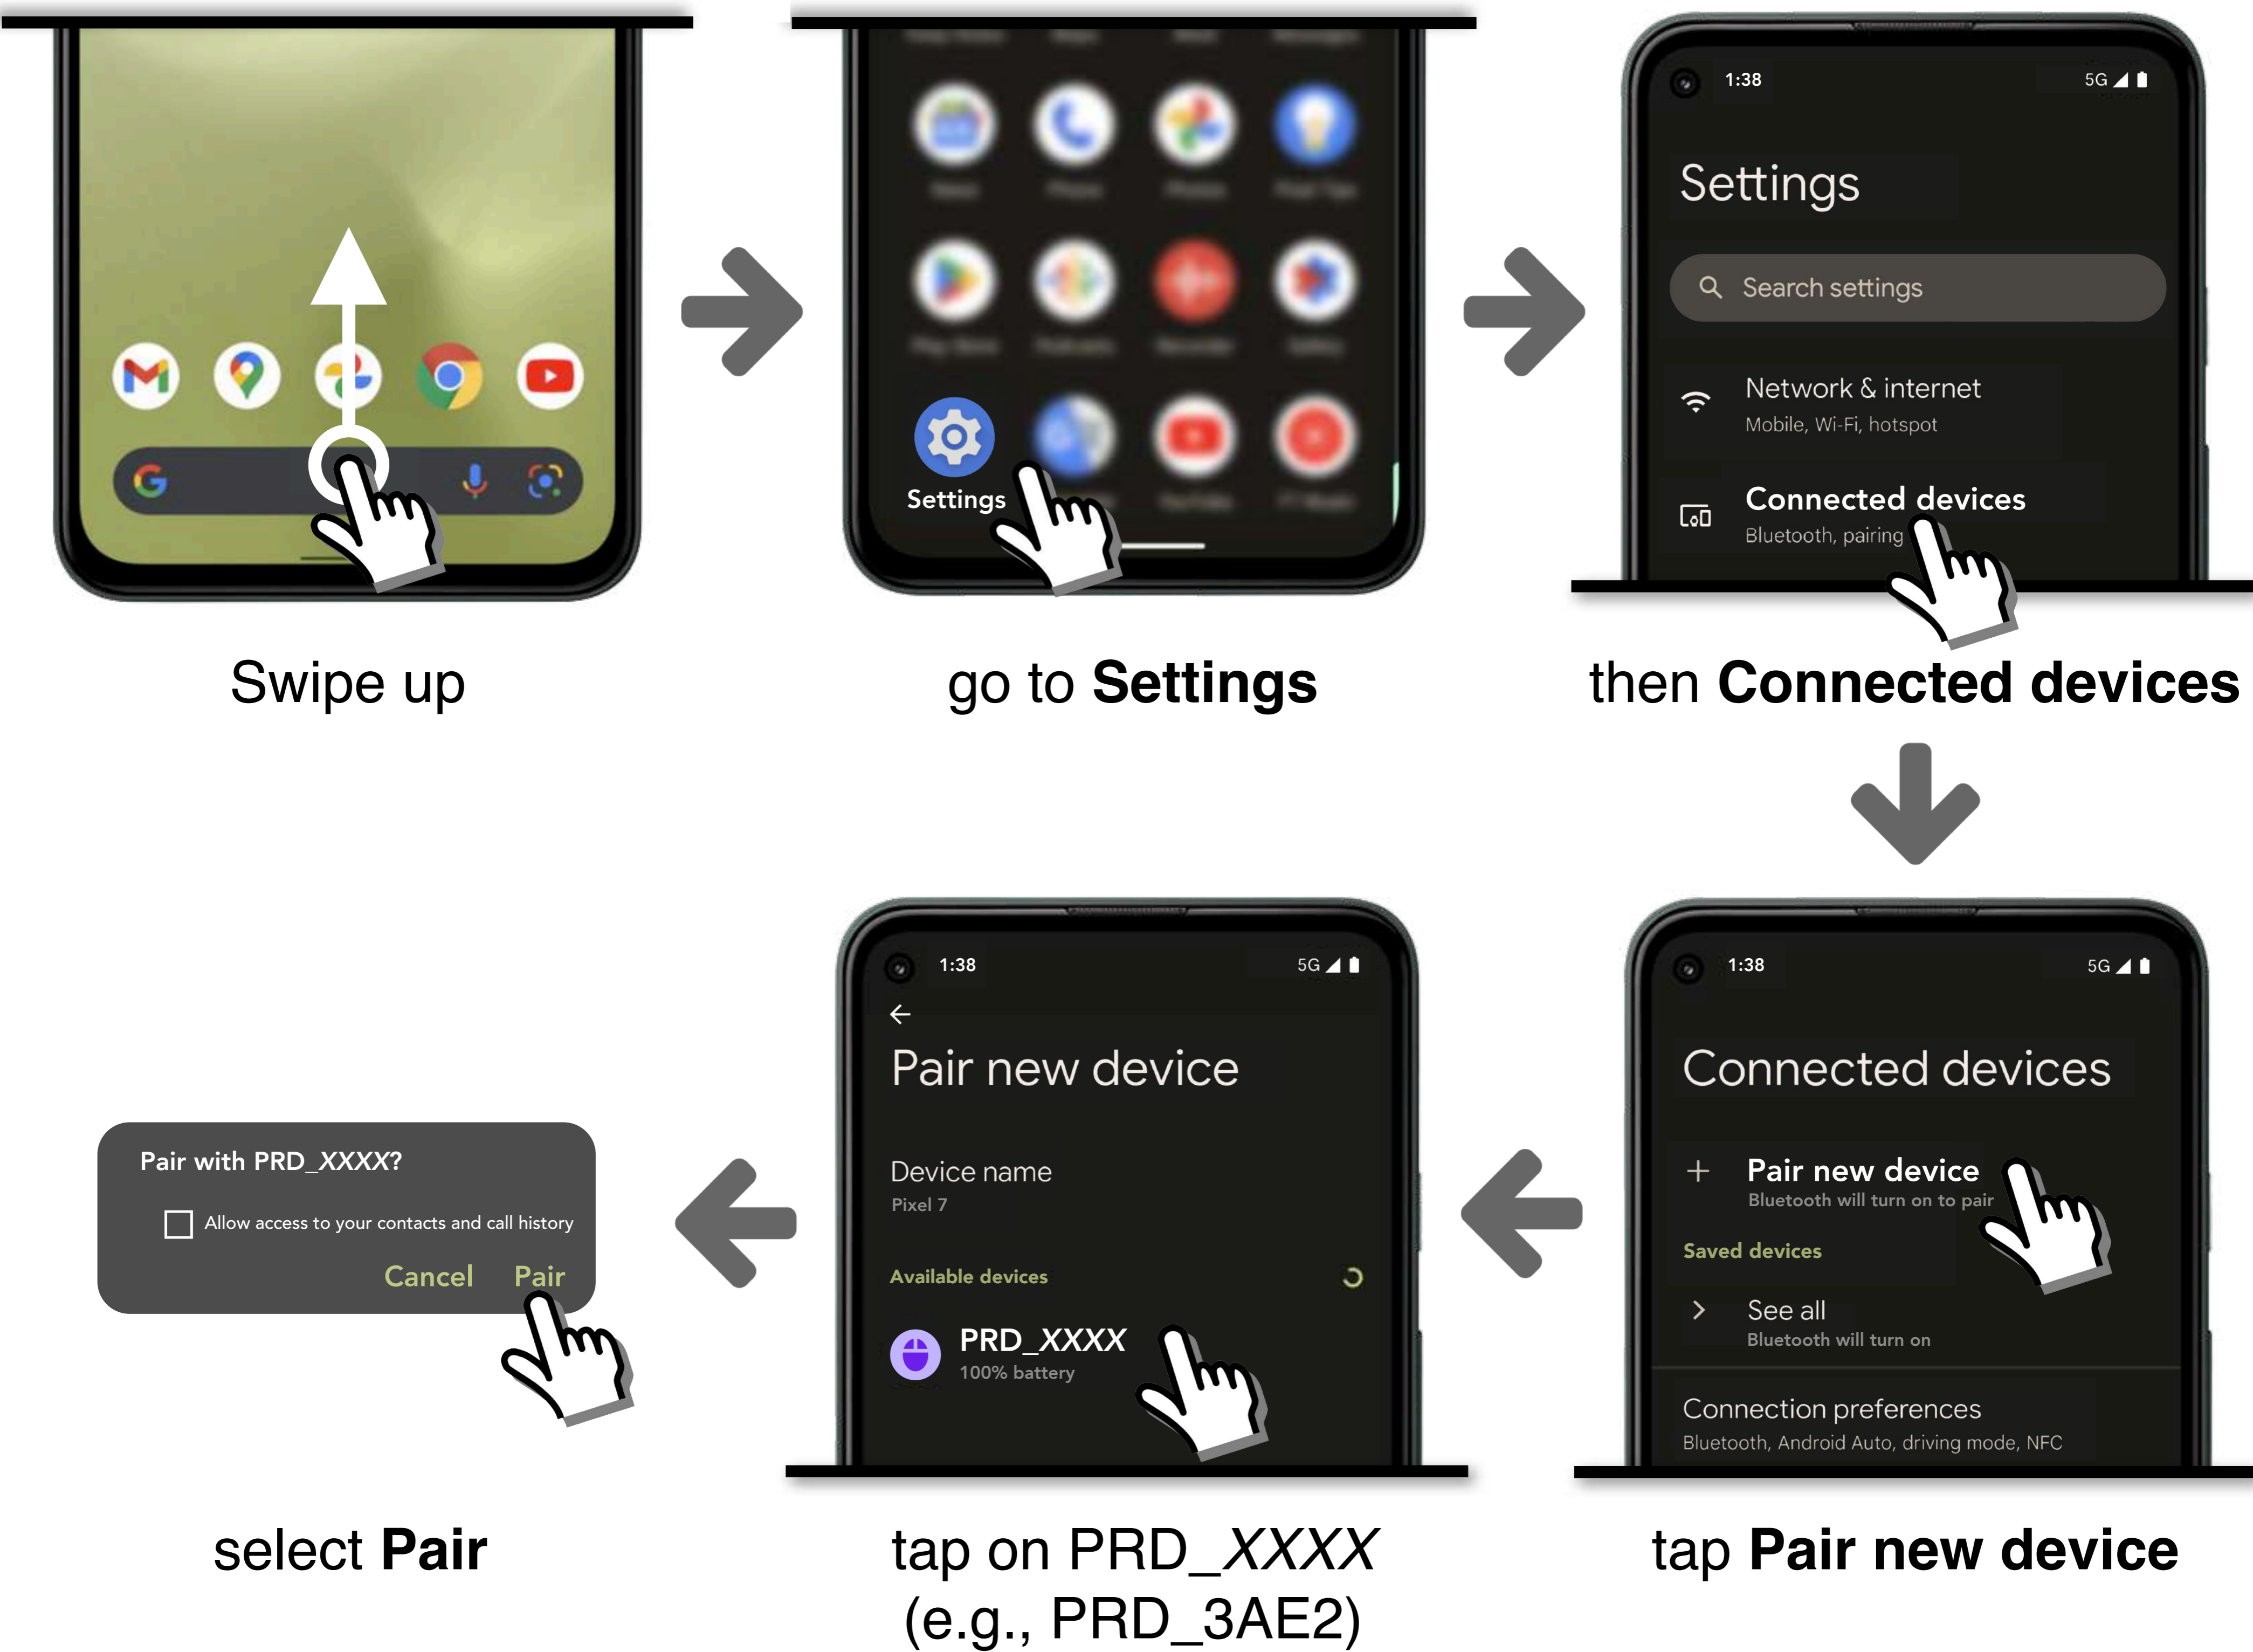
Swipe up

Settings

go to **Settings**

1:38

5G

Settings

Search settings

Network & internet
Mobile, Wi-Fi, hotspot

Connected devices
Bluetooth, pairing

then **Connected devices**

1:38

5G

Connected devices

+ Pair new device
Bluetooth will turn on to pair

Saved devices

See all
Bluetooth will turn on

Connection preferences
Bluetooth, Android Auto, driving mode, NFC

tap **Pair new device**

1:38

5G

Pair new device

Device name
Pixel 7

Available devices

PRD_XXXX
100% battery

tap on PRD_XXXX (e.g., PRD_3AE2)

Pair with PRD_XXXX?

Allow access to your contacts and call history

Cancel Pair

select **Pair**